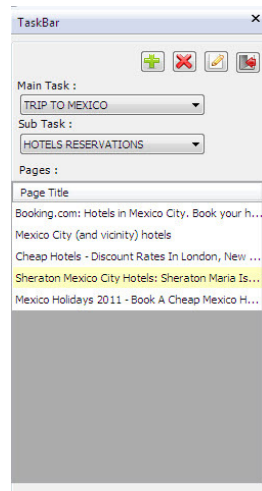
TaskBar ×

Main Task :

TRIP TO MEXICO

Sub Task :

HOTELS RESERVATIONS

Pages :

| Page Title |
|---|
| Booking.com: Hotels in Mexico City. Book your h... |
| Mexico City (and vicinity) hotels |
| Cheap Hotels - Discount Rates In London, New ... |
| Sheraton Mexico City Hotels: Sheraton Maria Is... |
| Mexico Holidays 2011 - Book A Cheap Mexico H... |